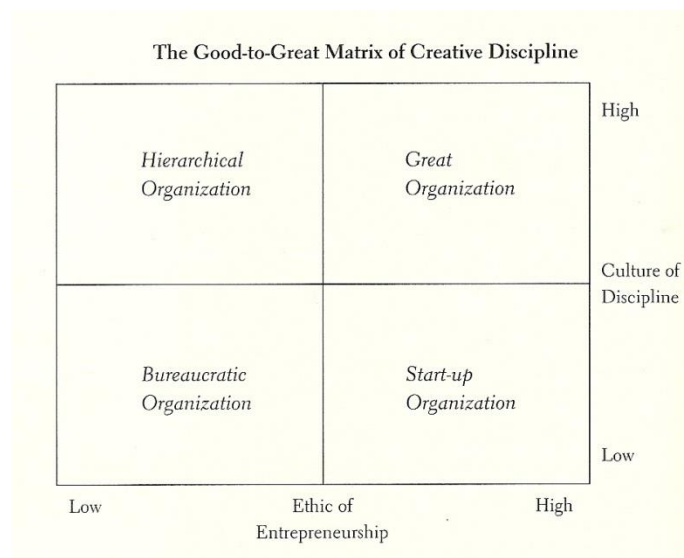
The Good-to-Great Matrix of Creative Discipline

High

Hierarchical Organization

Great Organization

Culture of Discipline

Bureaucratic Organization

Start-up Organization

Low

Low

Ethic of Entrepreneurship

High